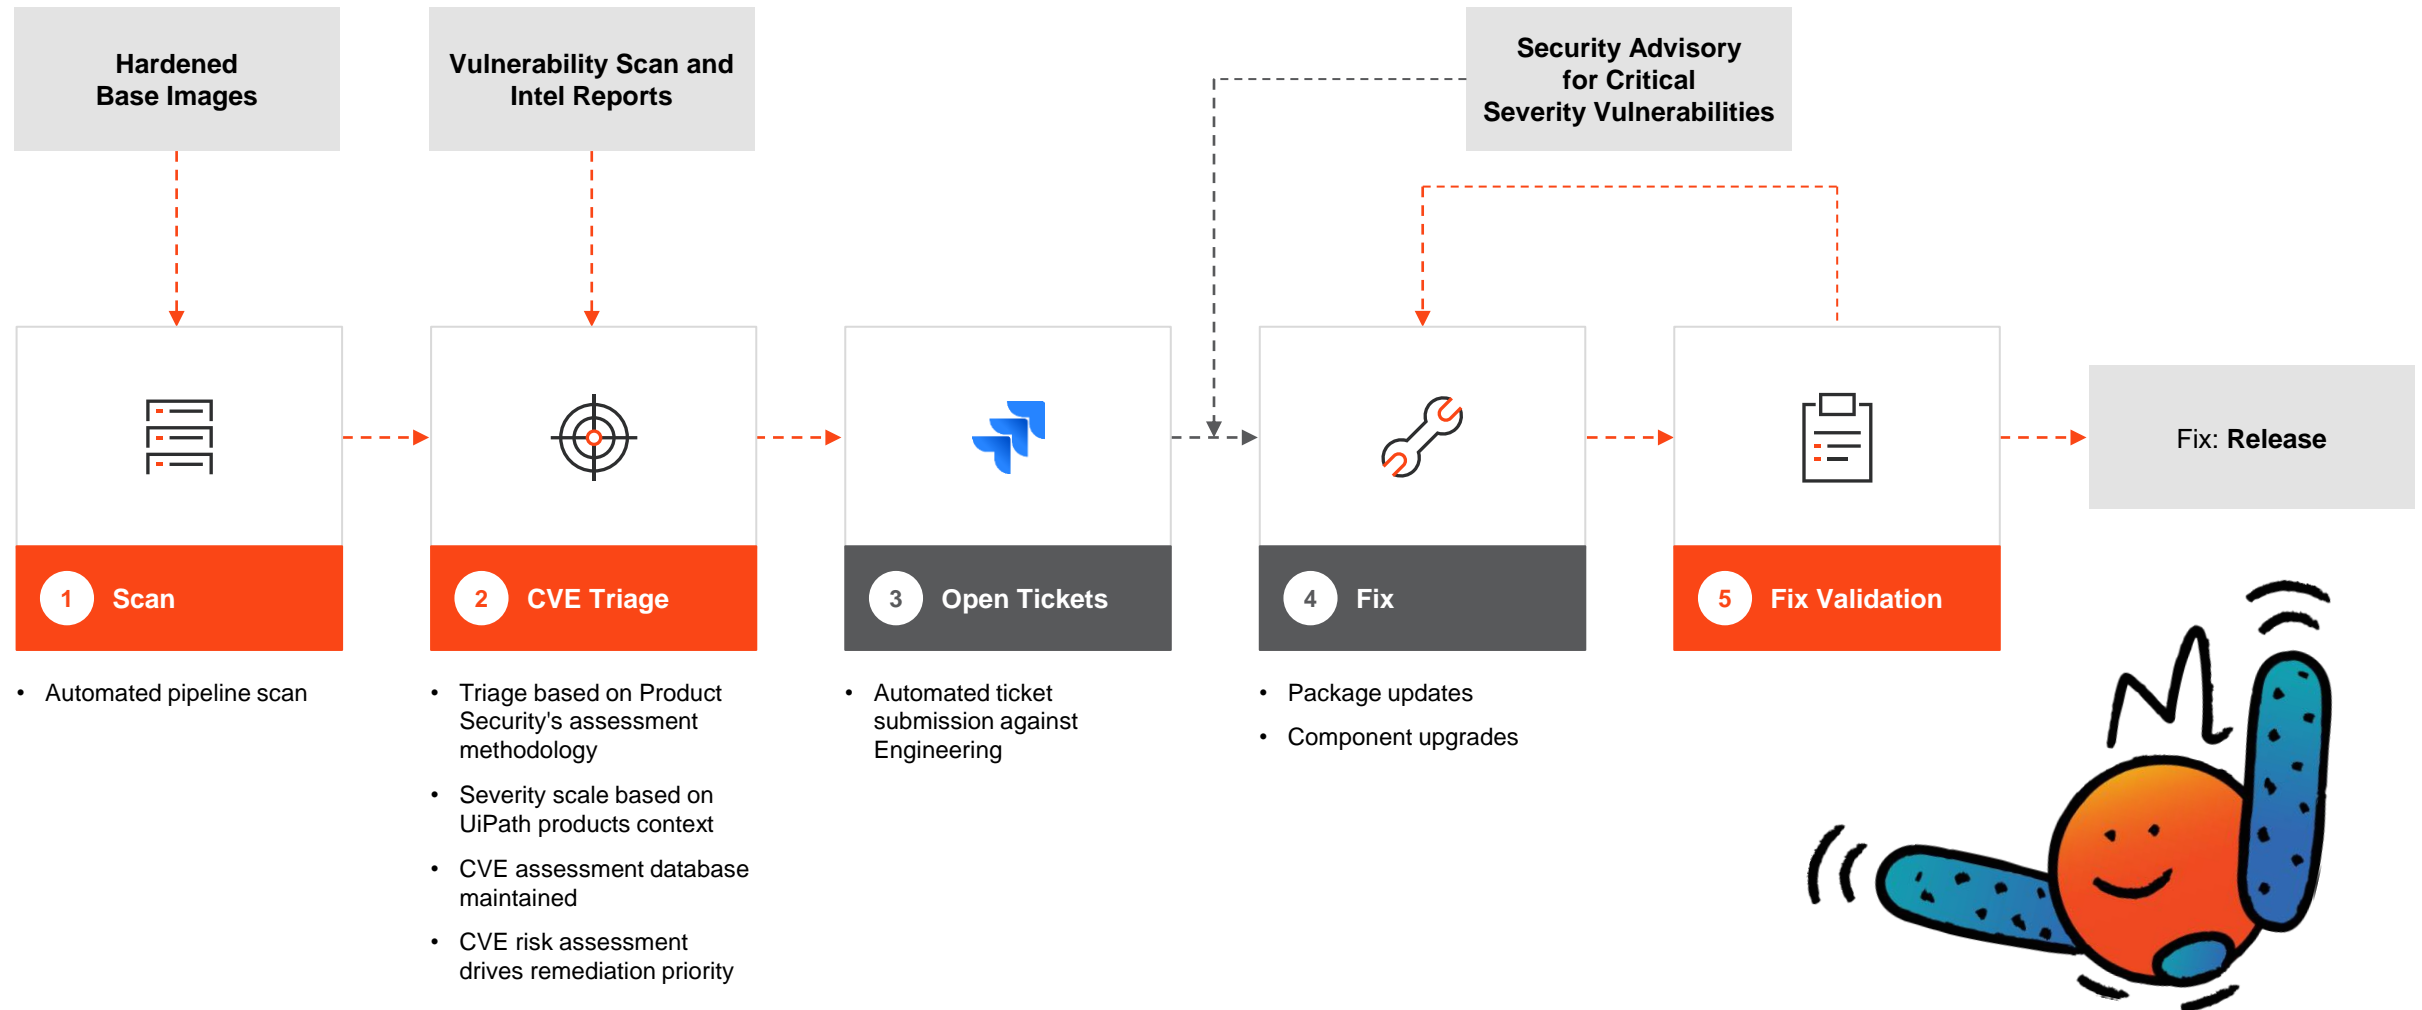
Hardened Base Images

Vulnerability Scan and Intel Reports

Security Advisory for Critical Severity Vulnerabilities

1 Scan

2 CVE Triage

3 Open Tickets

4 Fix

5 Fix Validation

Fix: Release

• Automated pipeline scan

• Triage based on Product Security's assessment methodology
• Severity scale based on UiPath products context
• CVE assessment database maintained
• CVE risk assessment drives remediation priority

• Automated ticket submission against Engineering

• Package updates
• Component upgrades